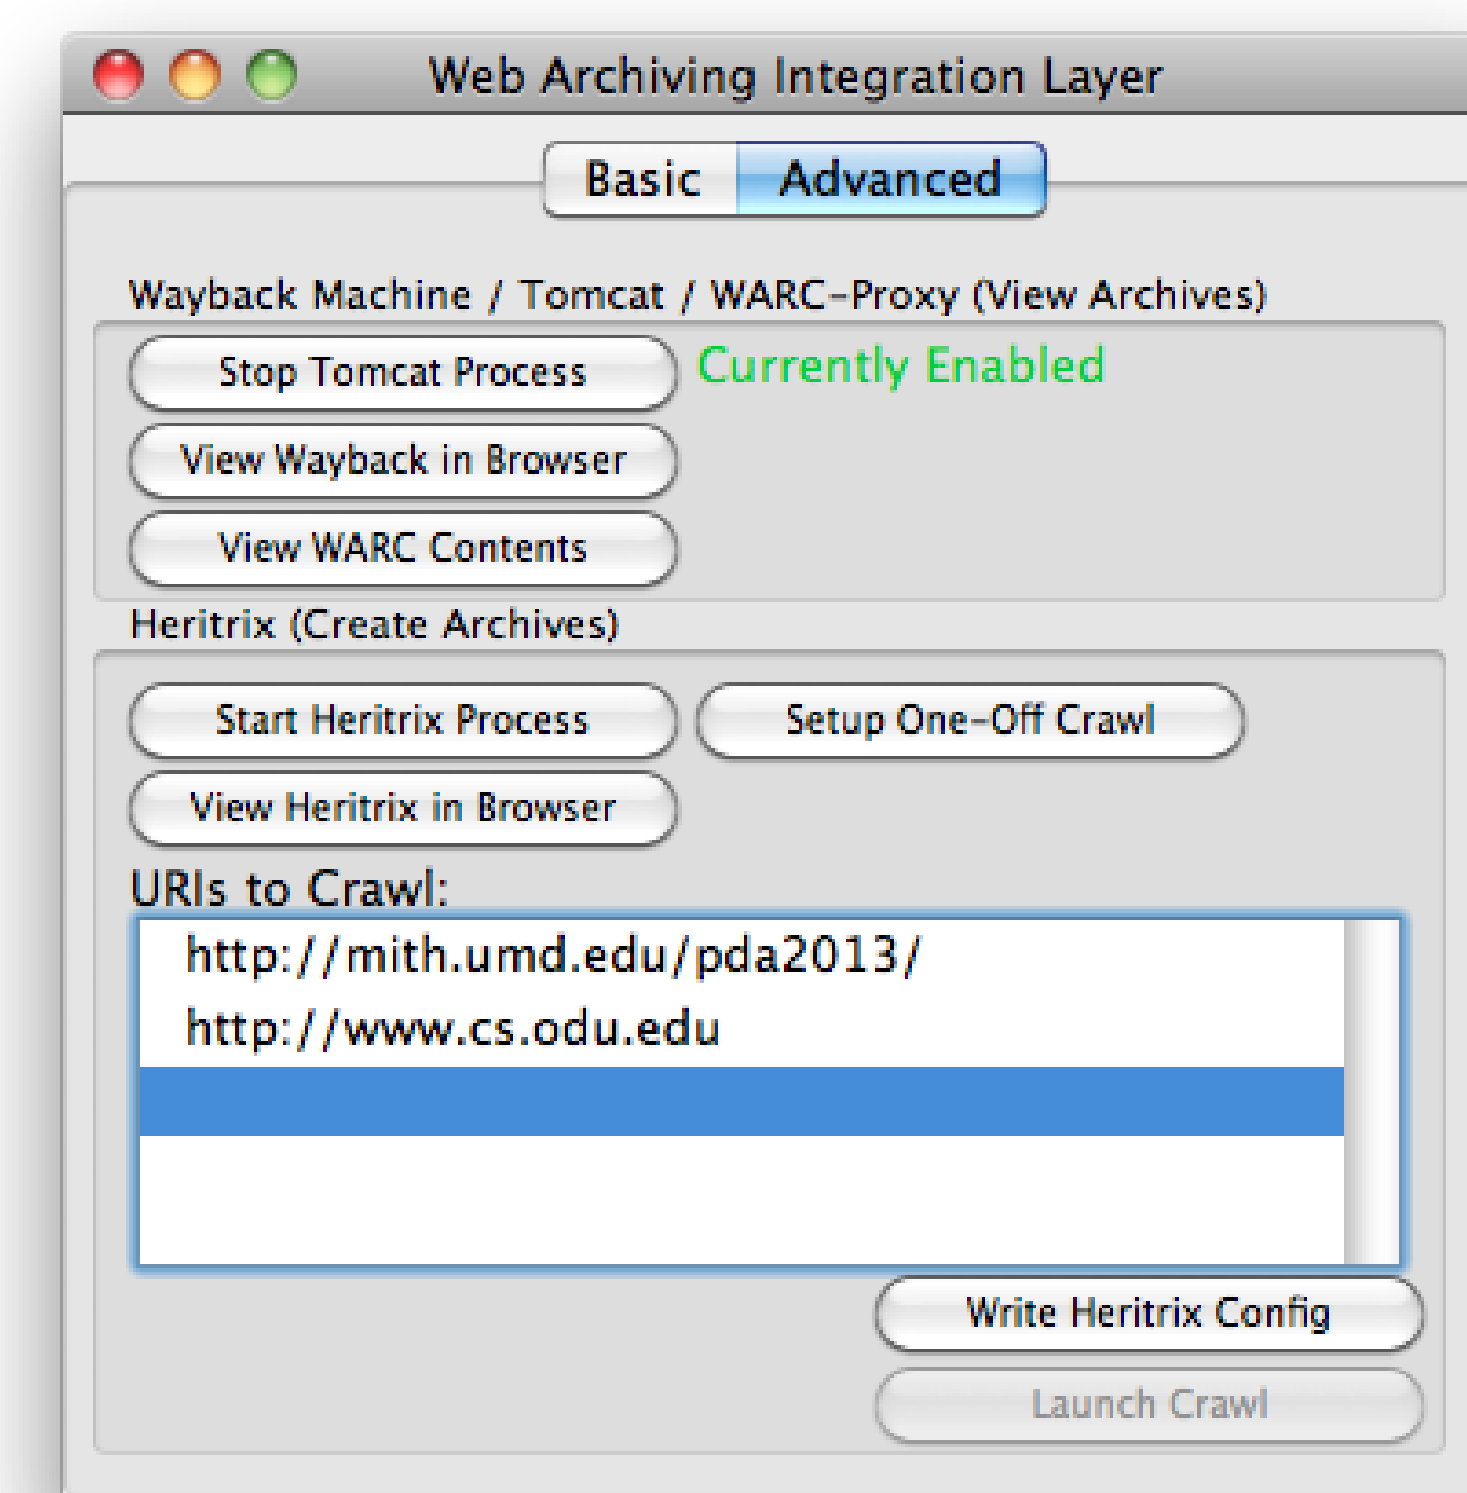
Web Archiving Integration Layer

Basic Advanced

Wayback Machine / Tomcat / WARC-Proxy (View Archives)

Stop Tomcat Process

Currently Enabled

View Wayback in Browser

View WARC Contents

Heritrix (Create Archives)

Start Heritrix Process

Setup One-Off Crawl

View Heritrix in Browser

URIs to Crawl:

http://mith.umd.edu/pda2013/

http://www.cs.odu.edu

Write Heritrix Config

Launch Crawl